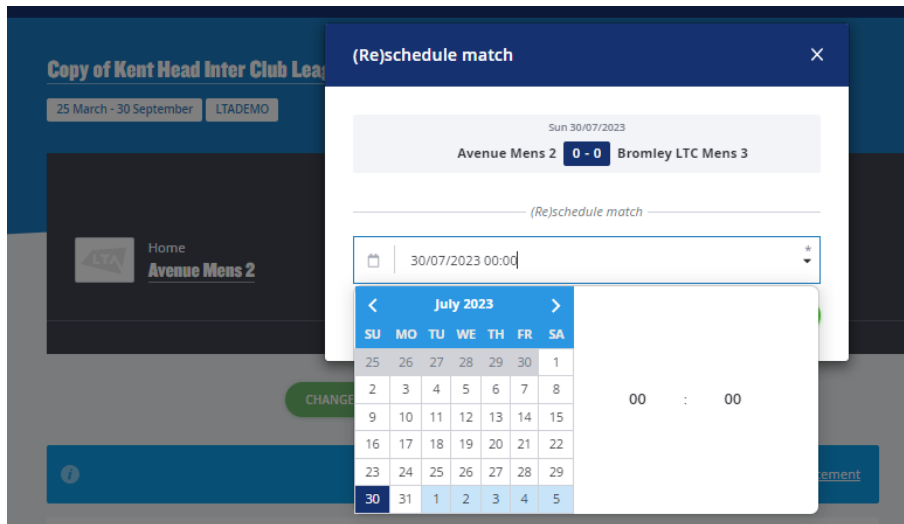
Copy of Kent Head Inter Club Leag

25 March - 30 September

LTADEMO

LTA

Home

Avenue Mens 2

CHANGE

ement

(Re)schedule match

×

Sun 30/07/2023

Avenue Mens 2 0 - 0 Bromley LTC Mens 3

(Re)schedule match

30/07/2023 00:00

*

‹ July 2023 ›

| SU | MO | TU | WE | TH | FR | SA |
|---|---|---|---|---|---|---|
| 25 | 26 | 27 | 28 | 29 | 30 | 1 |
| 2 | 3 | 4 | 5 | 6 | 7 | 8 |
| 9 | 10 | 11 | 12 | 13 | 14 | 15 |
| 16 | 17 | 18 | 19 | 20 | 21 | 22 |
| 23 | 24 | 25 | 26 | 27 | 28 | 29 |
| 30 | 31 | 1 | 2 | 3 | 4 | 5 |

00 : 00